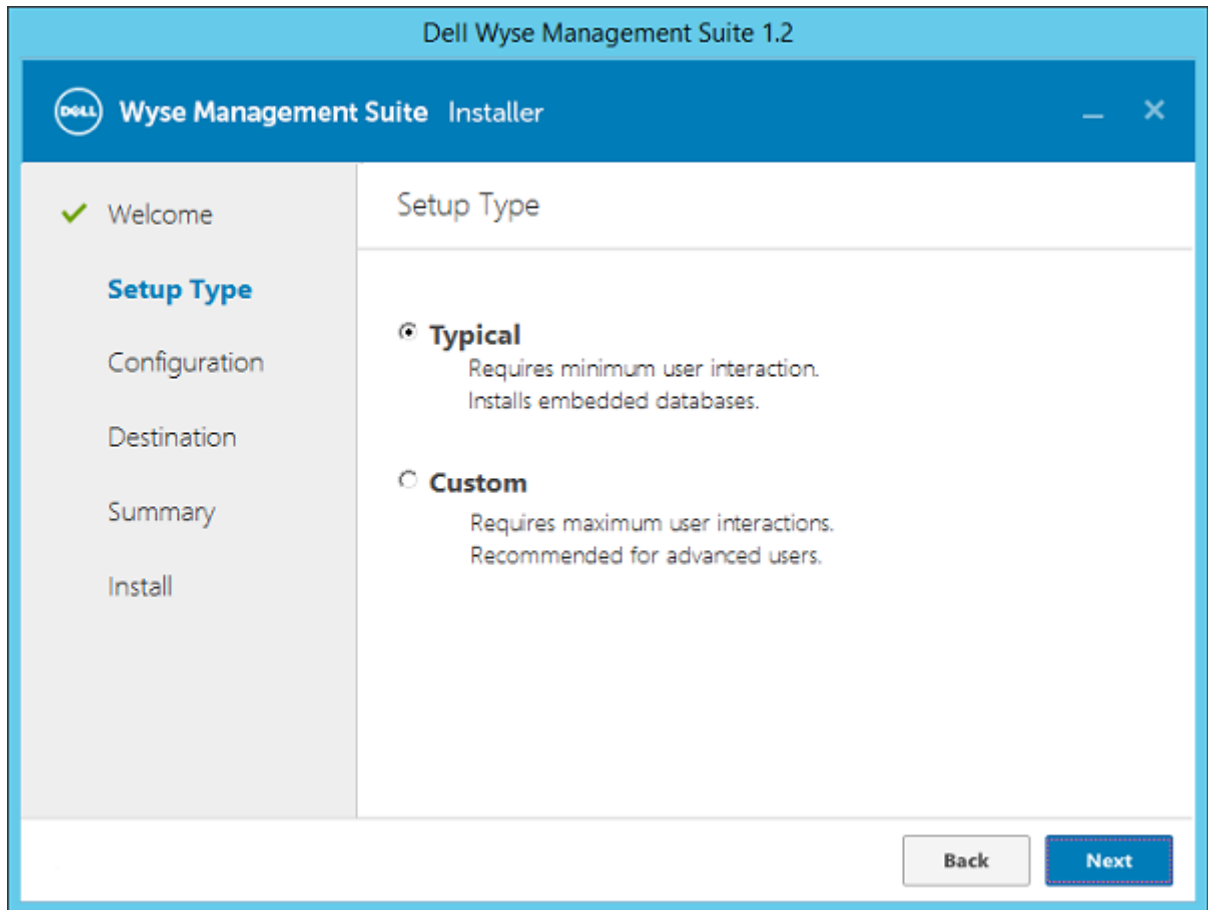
Dell Wyse Management Suite 1.2

DELL Wyse Management Suite Installer

Welcome

Setup Type

Configuration

Destination

Summary

Install

Setup Type

Typical

Requires minimum user interaction.
Installs embedded databases.

Custom

Requires maximum user interactions.
Recommended for advanced users.

Back

Next